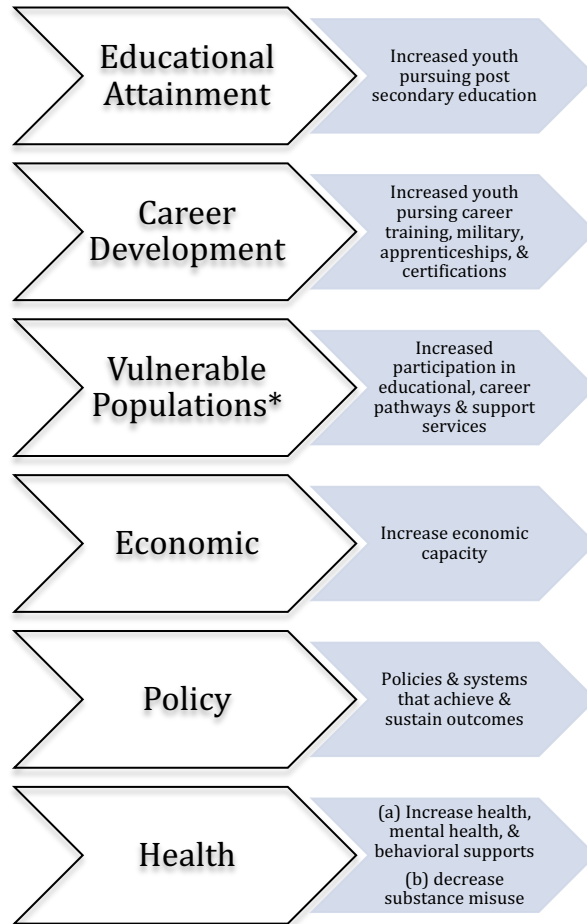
Educational Attainment

Increased youth pursuing post secondary education

Career Development

Increased youth pursing career training, military, apprenticeships, & certifications

Vulnerable Populations*

Increased participation in educational, career pathways & support services

Economic

Increase economic capacity

Policy

Policies & systems that achieve & sustain outcomes

Health

(a) Increase health, mental health, & behavioral supports

(b) decrease substance misuse